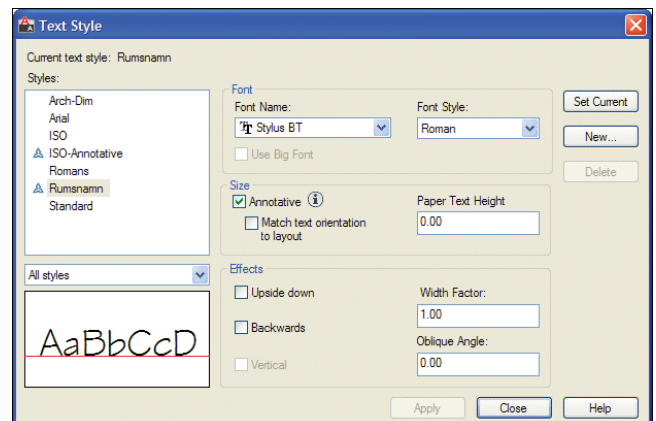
Text Style

Current text style: Rumsnamn

Styles:

Arch-Dim
Arial
ISO
ISO-Annotative
Romans
Rumsnamn
Standard

All styles

AaBbCcD

Font

Font Name:

Stylus BT

Font Style:

Roman

Use Big Font

Size

Annotative

Match text orientation to layout

Paper Text Height

0.00

Effects

Upside down

Backwards

Vertical

Width Factor:

1.00

Oblique Angle:

0.00

Set Current

New...

Delete

Apply

Close

Help